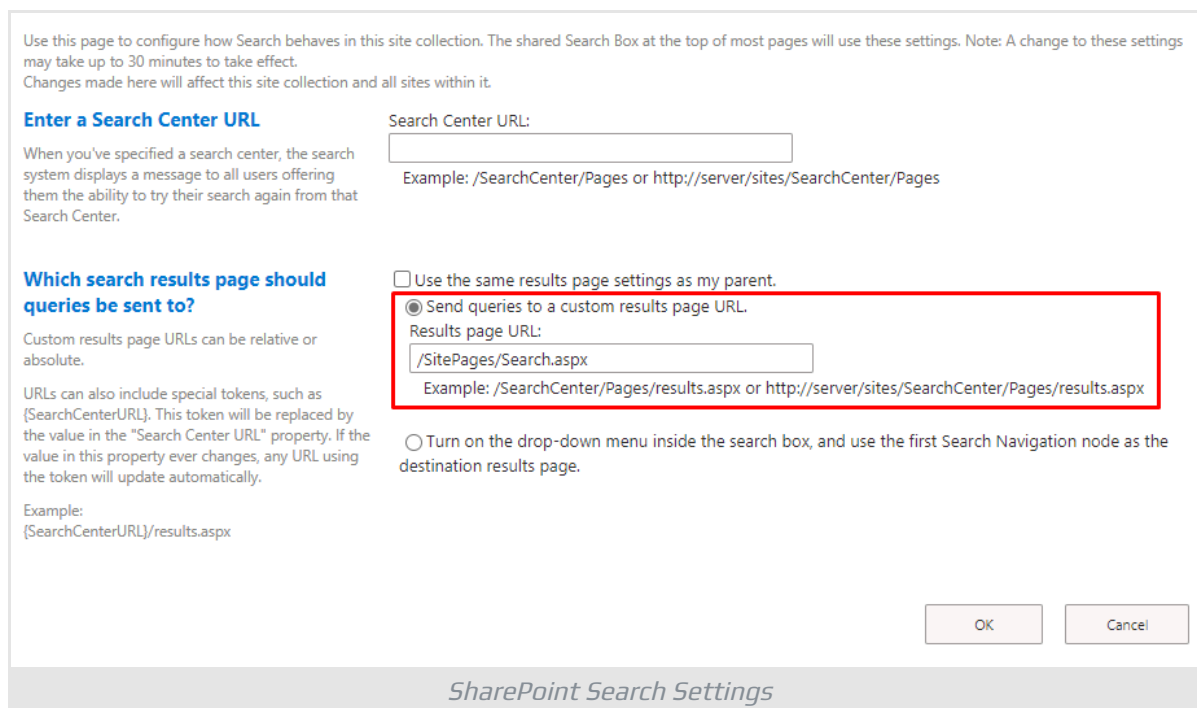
Use this page to configure how Search behaves in this site collection. The shared Search Box at the top of most pages will use these settings. Note: A change to these settings may take up to 30 minutes to take effect.
Changes made here will affect this site collection and all sites within it.

Enter a Search Center URL

When you've specified a search center, the search system displays a message to all users offering them the ability to try their search again from that Search Center.

Search Center URL:

Example: /SearchCenter/Pages or http://server/sites/SearchCenter/Pages

Which search results page should queries be sent to?

Custom results page URLs can be relative or absolute.

URLs can also include special tokens, such as {SearchCenterURL}. This token will be replaced by the value in the "Search Center URL" property. If the value in this property ever changes, any URL using the token will update automatically.

Example:
{SearchCenterURL}/results.aspx

Use the same results page settings as my parent.

Send queries to a custom results page URL.

Results page URL:

/SitePages/Search.aspx

Example: /SearchCenter/Pages/results.aspx or http://server/sites/SearchCenter/Pages/results.aspx

Turn on the drop-down menu inside the search box, and use the first Search Navigation node as the destination results page.

OK

Cancel

SharePoint Search Settings